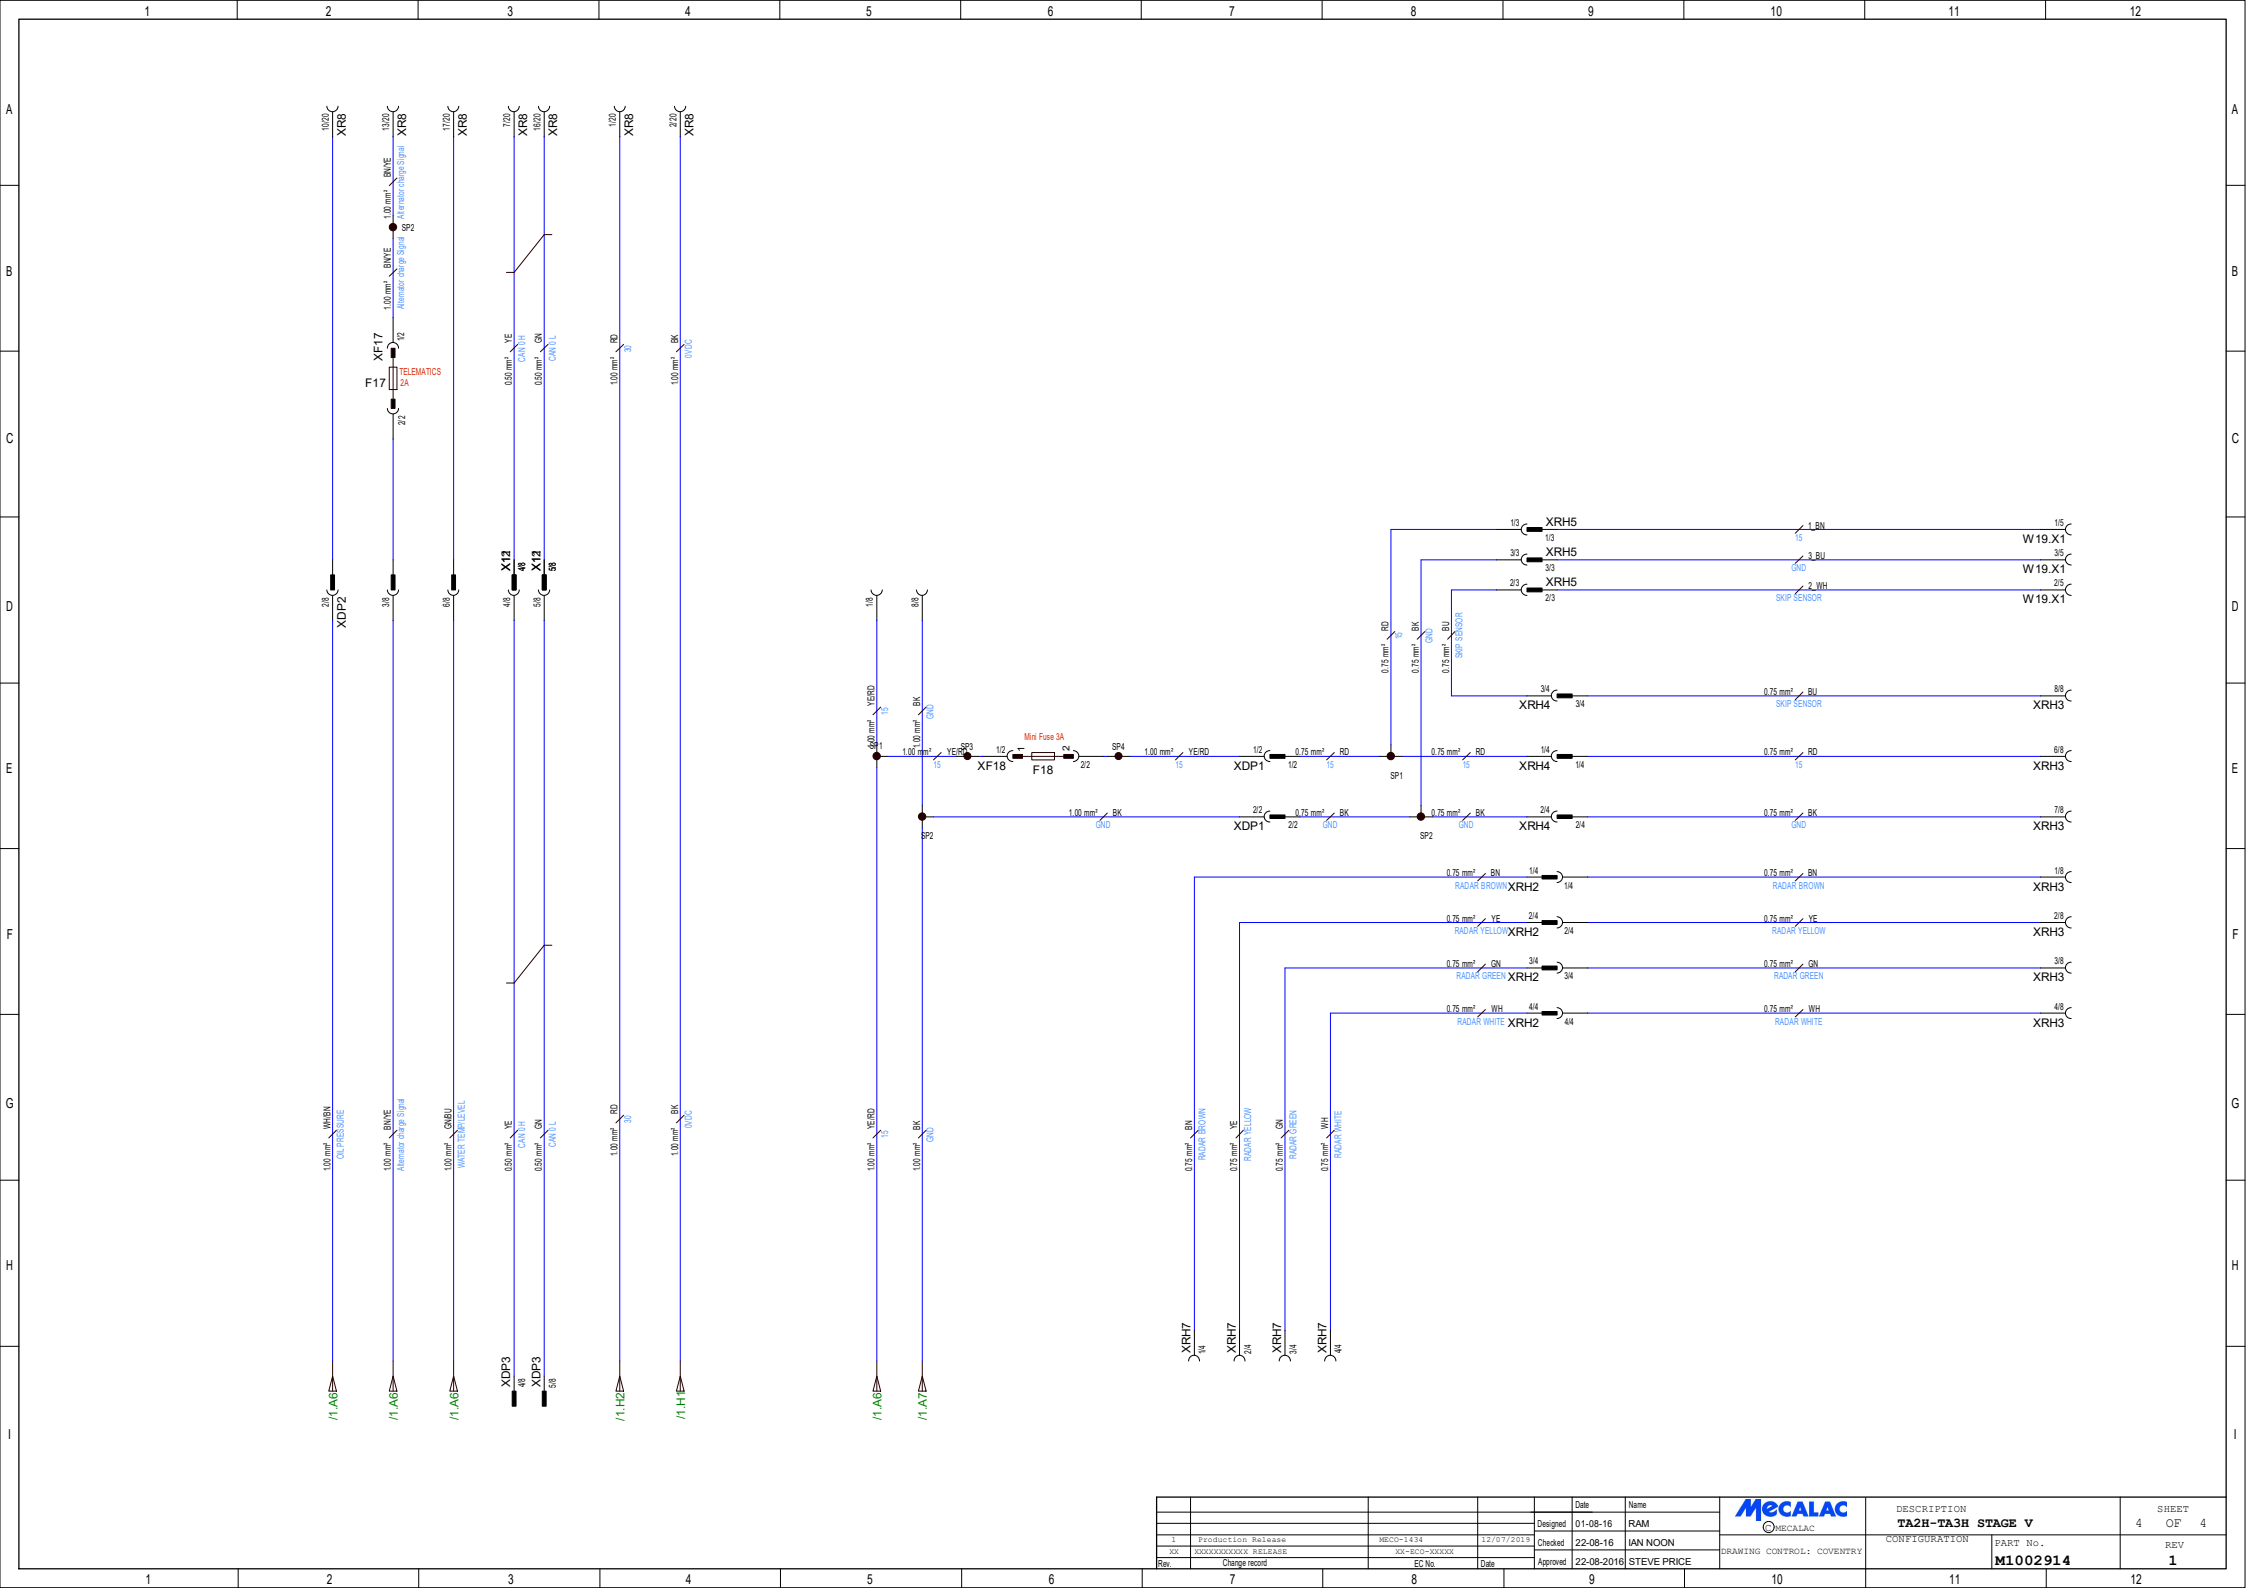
1 2 3 4 5 6 7 8 9 10 11 12

A B C D E F G H I

10/20 XR8
13/20 XR8
17/20 XR8
7/20 XR8
16/20 XR8
1/20 XR8
2/20 XR8

1.00 mm² BN/YE Alternator charge Signal
SP2
1.00 mm² BN/YE Alternator charge Signal
XF17 1/2
F17 TELEMATICS 2A
2/2

0.50 mm² YE CAN 0 H
0.50 mm² GN CAN 0 L
1.00 mm² RD 30
1.00 mm² BK 0VDC

X12 4/8
X12 5/8

2/8 XDP2
3/8
6/8
4/8
5/8

1/8
8/8

1.00 mm² YE/RD 15
1.00 mm² BK GND
SP1
1.00 mm² YE/RD 15
SP3
1/2 XF18
Mini Fuse 3A
F18
2/2
SP4
1.00 mm² YE/RD 15
1/2 XDP1 1/2
0.75 mm² RD 15
SP1
0.75 mm² RD 15
1/4 XRH4 1/4
0.75 mm² RD 15
6/8 XRH3

SP2
1.00 mm² BK GND
2/2 XDP1 2/2
0.75 mm² BK GND
SP2
0.75 mm² BK GND
2/4 XRH4 2/4
0.75 mm² BK GND
7/8 XRH3

1/3 XRH5 1/3
1_BN 15
1/5 W19.X1
3/3 XRH5 3/3
3_BU GND
3/5 W19.X1
2/3 XRH5 2/3
2_WH SKIP SENSOR
2/5 W19.X1

0.75 mm² RD 15
0.75 mm² BK GND
0.75 mm² BU SKIP SENSOR

3/4 XRH4 3/4
0.75 mm² BU SKIP SENSOR
8/8 XRH3

0.75 mm² BN RADAR BROWN XRH2 1/4 1/4
0.75 mm² BN RADAR BROWN
1/8 XRH3
0.75 mm² YE RADAR YELLOW XRH2 2/4 2/4
0.75 mm² YE RADAR YELLOW
2/8 XRH3
0.75 mm² GN RADAR GREEN XRH2 3/4 3/4
0.75 mm² GN RADAR GREEN
3/8 XRH3
0.75 mm² WH RADAR WHITE XRH2 4/4 4/4
0.75 mm² WH RADAR WHITE
4/8 XRH3

1.00 mm² WH/BN OIL PRESSURE
1.00 mm² BN/YE Alternator charge Signal
1.00 mm² GN/BU WATER TEMP LEVEL
0.50 mm² YE CAN 0 H
0.50 mm² GN CAN 0 L
1.00 mm² RD 30
1.00 mm² BK 0VDC
1.00 mm² YE/RD 15
1.00 mm² BK GND

0.75 mm² BN RADAR BROWN
0.75 mm² YE RADAR YELLOW
0.75 mm² GN RADAR GREEN
0.75 mm² WH RADAR WHITE

XRH7 1/4
XRH7 2/4
XRH7 3/4
XRH7 4/4

/1.A6
/1.A6
/1.A6
XDP3 4/8
XDP3 5/8
/1.H2
/1.H
/1.A6
/1.A7

| Rev. | Change record | EC No. | Date |
|---|---|---|---|
| 1 | Production Release | MECO-1434 | 12/07/2019 |
| XX | XXXXXXXXXXX RELEASE | XX-ECO-XXXXX | |

| | Date | Name |
|---|---|---|
| Designed | 01-08-16 | RAM |
| Checked | 22-08-16 | IAN NOON |
| Approved | 22-08-2016 | STEVE PRICE |

MECALAC
©MECALAC
DRAWING CONTROL: COVENTRY

DESCRIPTION
TA2H-TA3H STAGE V
CONFIGURATION
PART No.
M1002914

SHEET
4 OF 4
REV
1